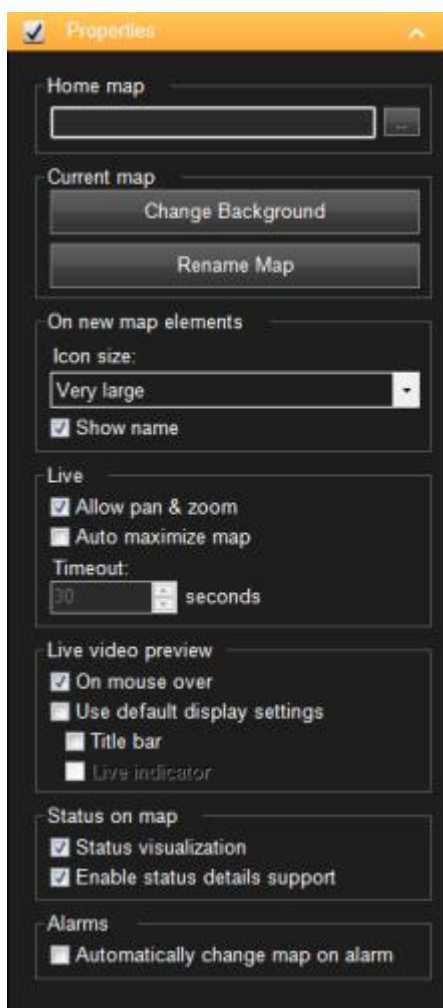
Properties

Home map

...

Current map

Change Background

Rename Map

On new map elements

Icon size:

Very large

Show name

Live

Allow pan & zoom

Auto maximize map

Timeout:

30 seconds

Live video preview

On mouse over

Use default display settings

Title bar

Live indicator

Status on map

Status visualization

Enable status details support

Alarms

Automatically change map on alarm